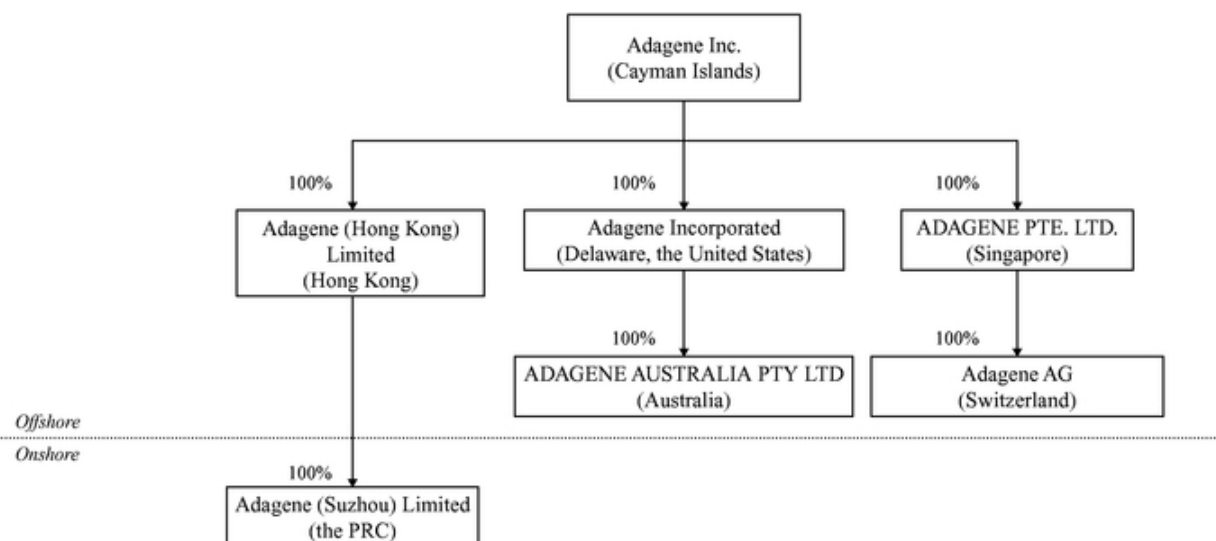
Adagene Inc.
(Cayman Islands)

100%

Adagene (Hong Kong) Limited
(Hong Kong)

100%

Adagene Incorporated
(Delaware, the United States)

100%

ADAGENE PTE. LTD.
(Singapore)

100%

ADAGENE AUSTRALIA PTY LTD
(Australia)

100%

Adagene AG
(Switzerland)

Offshore

Onshore

100%

Adagene (Suzhou) Limited
(the PRC)